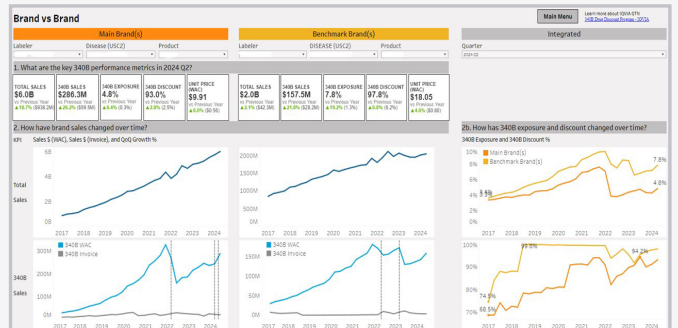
Brand vs Brand

Main Menu

Learn more about IQVIA 0Ti
340B Drug Discount Program - OPSA

Main Brand(s)

Labeler
Disease (USC2)
Product

Benchmark Brand(s)

Labeler
DISEASE (USC2)
Product

Integrated

Quarter
2024-Q2

1. What are the key 340B performance metrics in 2024 Q2?

| TOTAL SALES | 340B SALES | 340B EXPOSURE | 340B DISCOUNT | UNIT PRICE (WAC) |
|---|---|---|---|---|
| \$6.0B | \$286.3M | 4.8% | 93.0% | \$9.91 |
| vs Previous Year | vs Previous Year | vs Previous Year | vs Previous Year | vs Previous Year |
| ▲16.7% (\$938.2M) | ▲26.2% (\$59.5M) | ▲0.4% (0.3%) | ▲2.8% (2.5%) | ▲6.0% (\$0.56) |

| TOTAL SALES | 340B SALES | 340B EXPOSURE | 340B DISCOUNT | UNIT PRICE (WAC) |
|---|---|---|---|---|
| \$2.0B | \$157.5M | 7.8% | 97.8% | \$18.05 |
| vs Previous Year | vs Previous Year | vs Previous Year | vs Previous Year | vs Previous Year |
| ▲2.1% (\$42.3M) | ▲21.8% (\$28.2M) | ▲0.9% (1.3%) | ▲0.6% (0.2%) | ▲5.0% (\$0.86) |

2. How have brand sales changed over time?

KPI Sales \$ (WAC), Sales \$ (Invoice), and QoQ Growth %

Total Sales

6B
4B
2B
0B
2017 2018 2019 2020 2021 2022 2023 2024

2000M
1500M
1000M
500M
0M
2017 2018 2019 2020 2021 2022 2023 2024

340B Sales

340B WAC
340B Invoice
300M
200M
100M
0M
2017 2018 2019 2020 2021 2022 2023 2024

340B WAC
340B Invoice
200M
150M
100M
50M
0M
2017 2018 2019 2020 2021 2022 2023 2024

2b. How has 340B exposure and discount changed over time?

340B Exposure and 340B Discount %

Main Brand(s)
Benchmark Brand(s)
10%
8%
6%
4%
2%
0%
5.8%
5.4%
7.8%
4.8%
2017 2018 2019 2020 2021 2022 2023 2024

100%
90%
80%
70%
60%
93.5%
94.2%
74.5%
68.5%
2017 2018 2019 2020 2021 2022 2023 2024